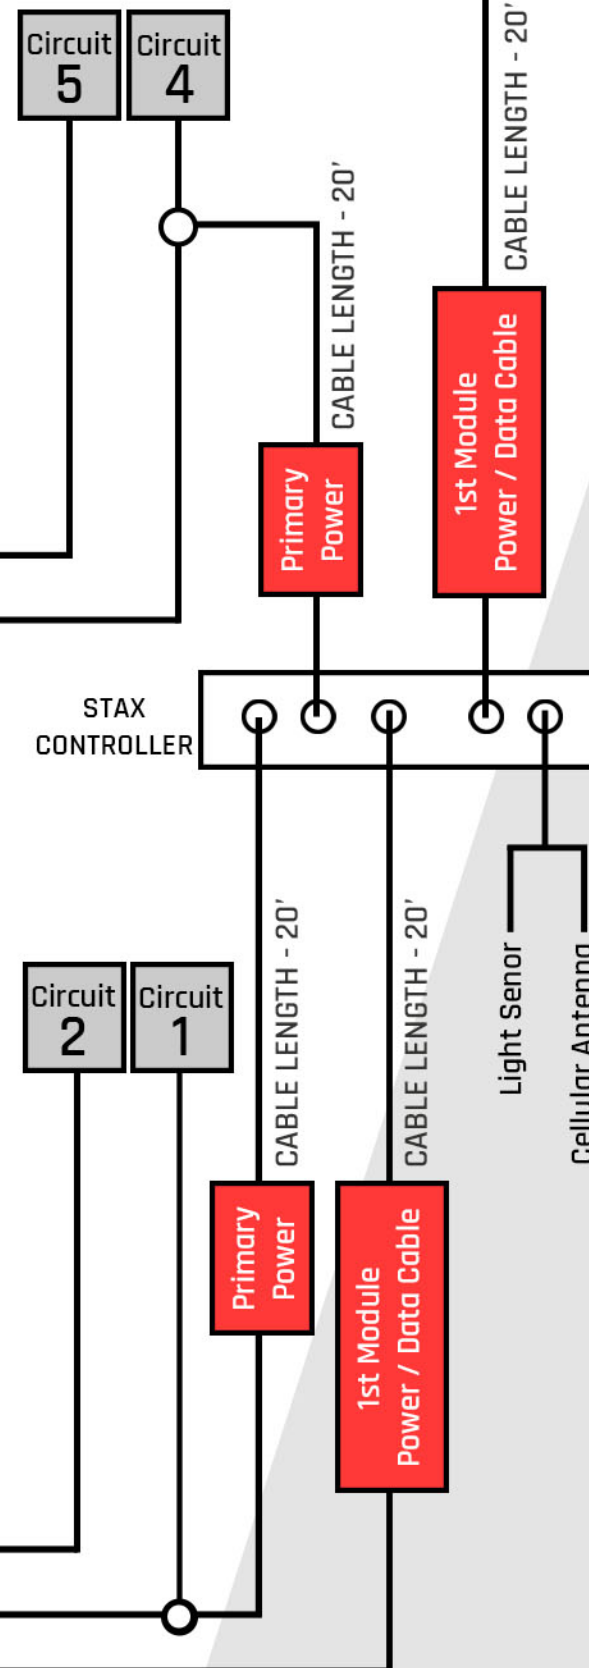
Circuit 5
Circuit 4
CABLE LENGTH - 20'
CABLE LENGTH - 20'
Primary Power
1st Module Power / Data Cable
STAX CONTROLLER
Circuit 2
Circuit 1
CABLE LENGTH - 20'
CABLE LENGTH - 20'
Light Senor
Cellular Antenna
Primary Power
1st Module Power / Data Cable